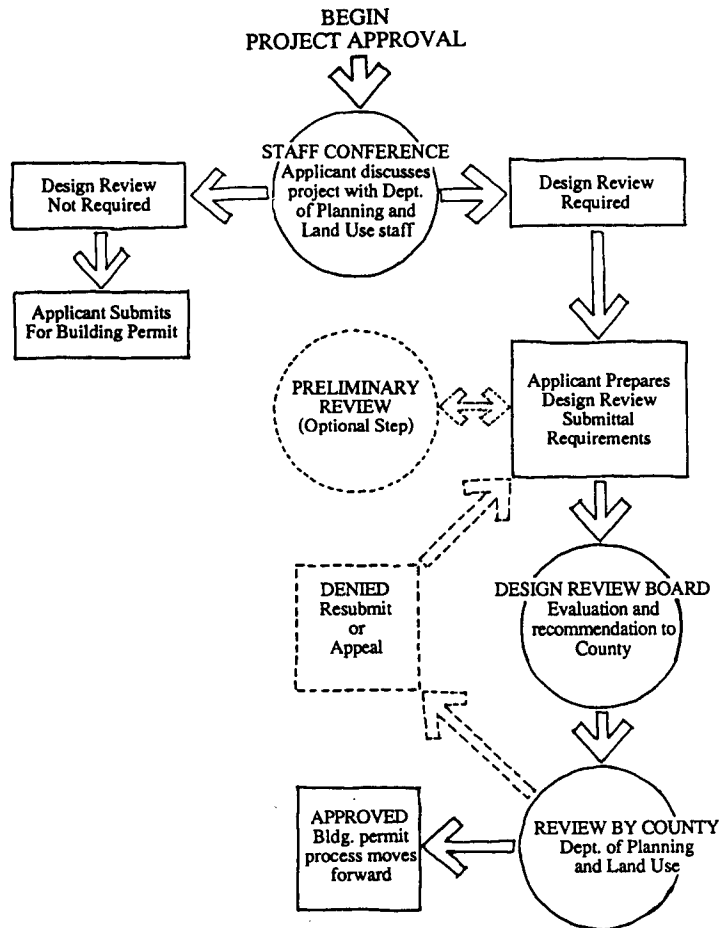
BEGIN
PROJECT APPROVAL

STAFF CONFERENCE
Applicant discusses project with Dept. of Planning and Land Use staff

Design Review Not Required

Applicant Submits For Building Permit

Design Review Required

PRELIMINARY REVIEW
(Optional Step)

Applicant Prepares Design Review Submittal Requirements

DENIED
Resubmit
or
Appeal

DESIGN REVIEW BOARD
Evaluation and recommendation to County

APPROVED
Bldg. permit process moves forward

REVIEW BY COUNTY
Dept. of Planning and Land Use